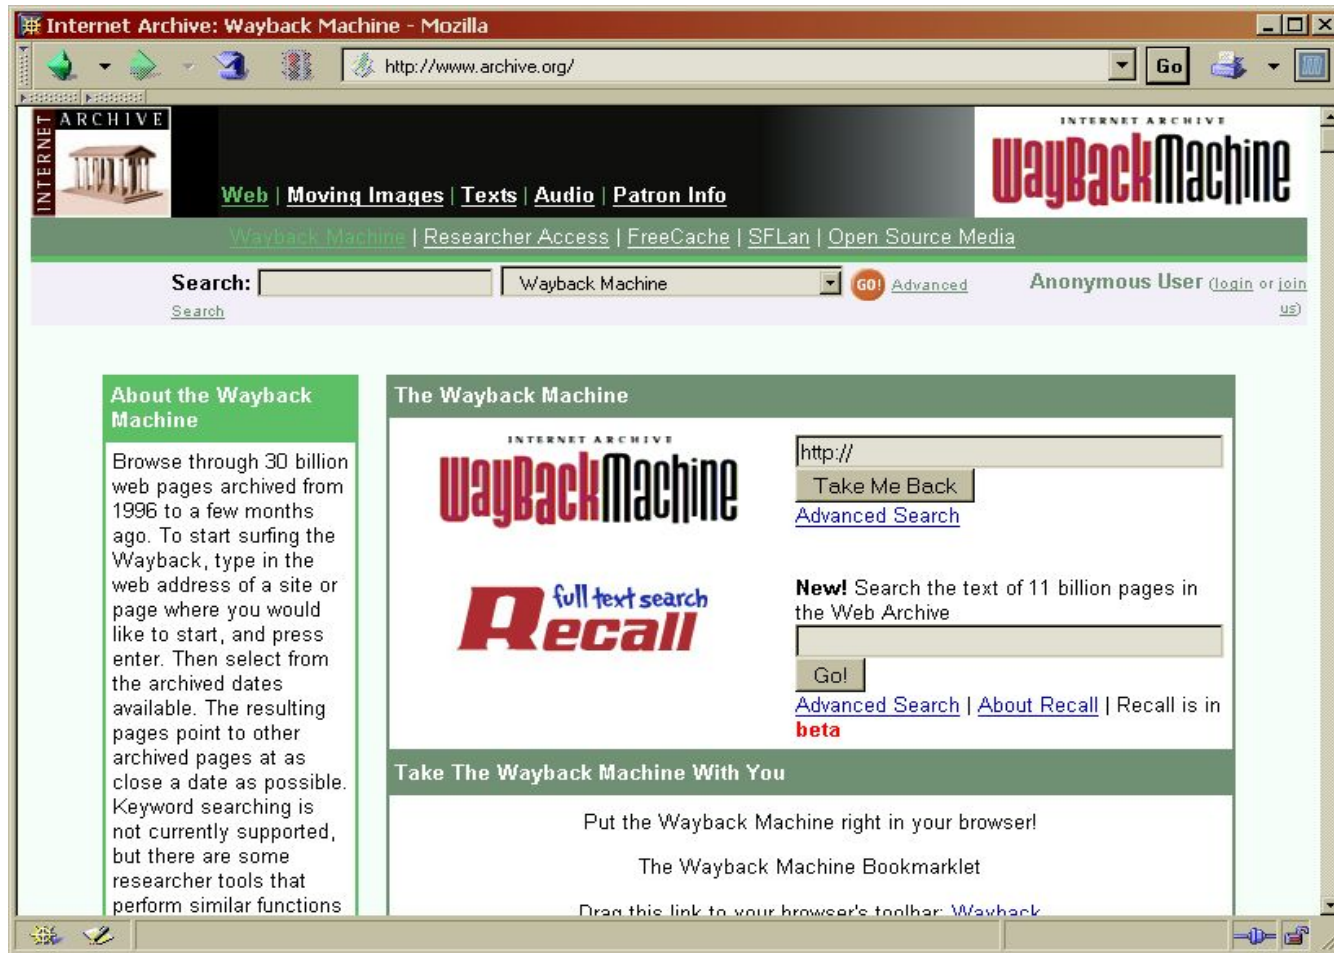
Internet Archive: Wayback Machine - Mozilla

Go

http://www.archive.org/

INTERNET ARCHIVE

Web | Moving Images | Texts | Audio | Patron Info

INTERNET ARCHIVE
WaybackMachine

Wayback Machine | Researcher Access | FreeCache | SFLan | Open Source Media

Search: Wayback Machine GO! Advanced Search

Anonymous User (login or join us)

About the Wayback Machine

Browse through 30 billion web pages archived from 1996 to a few months ago. To start surfing the Wayback, type in the web address of a site or page where you would like to start, and press enter. Then select from the archived dates available. The resulting pages point to other archived pages at as close a date as possible. Keyword searching is not currently supported, but there are some researcher tools that perform similar functions

The Wayback Machine

INTERNET ARCHIVE
WaybackMachine

http://
Take Me Back
Advanced Search

full text search
Recall

New! Search the text of 11 billion pages in the Web Archive

Go!

Advanced Search | About Recall | Recall is in beta

Take The Wayback Machine With You

Put the Wayback Machine right in your browser!

The Wayback Machine Bookmarklet

Drag this link to your browser's toolbar: Wayback